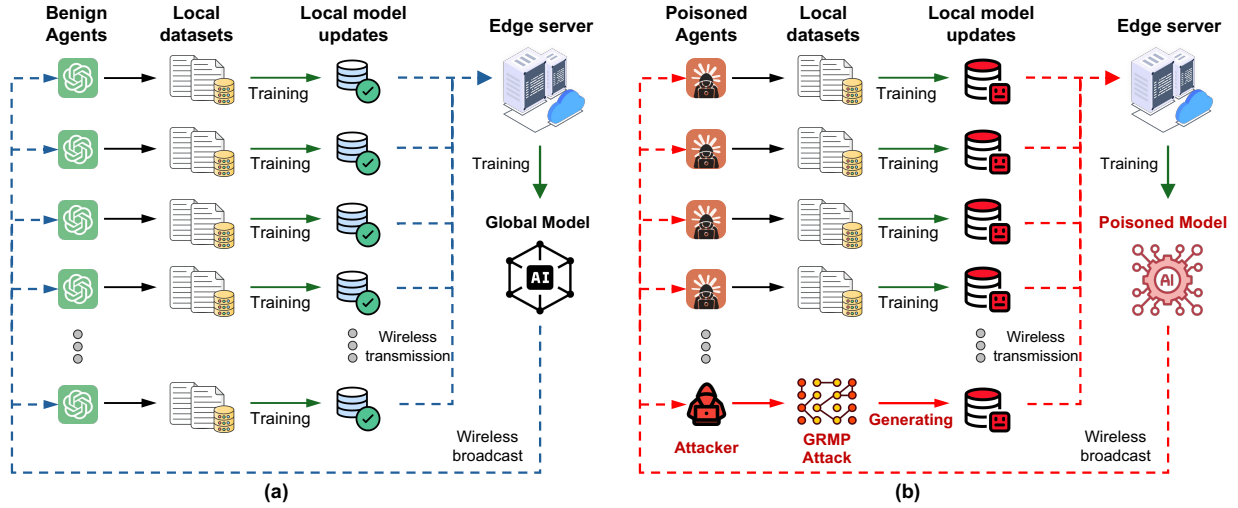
Benign Agents

Local datasets

Local model updates

Edge server

Training

Training

Training

Training

Training

Training

Global Model

AI

Wireless transmission

Wireless broadcast

(a)

Poisoned Agents

Local datasets

Local model updates

Edge server

Training

Training

Training

Training

Training

Poisoned Model

AI

Wireless transmission

Attacker

GRMP Attack

Generating

Wireless broadcast

(b)